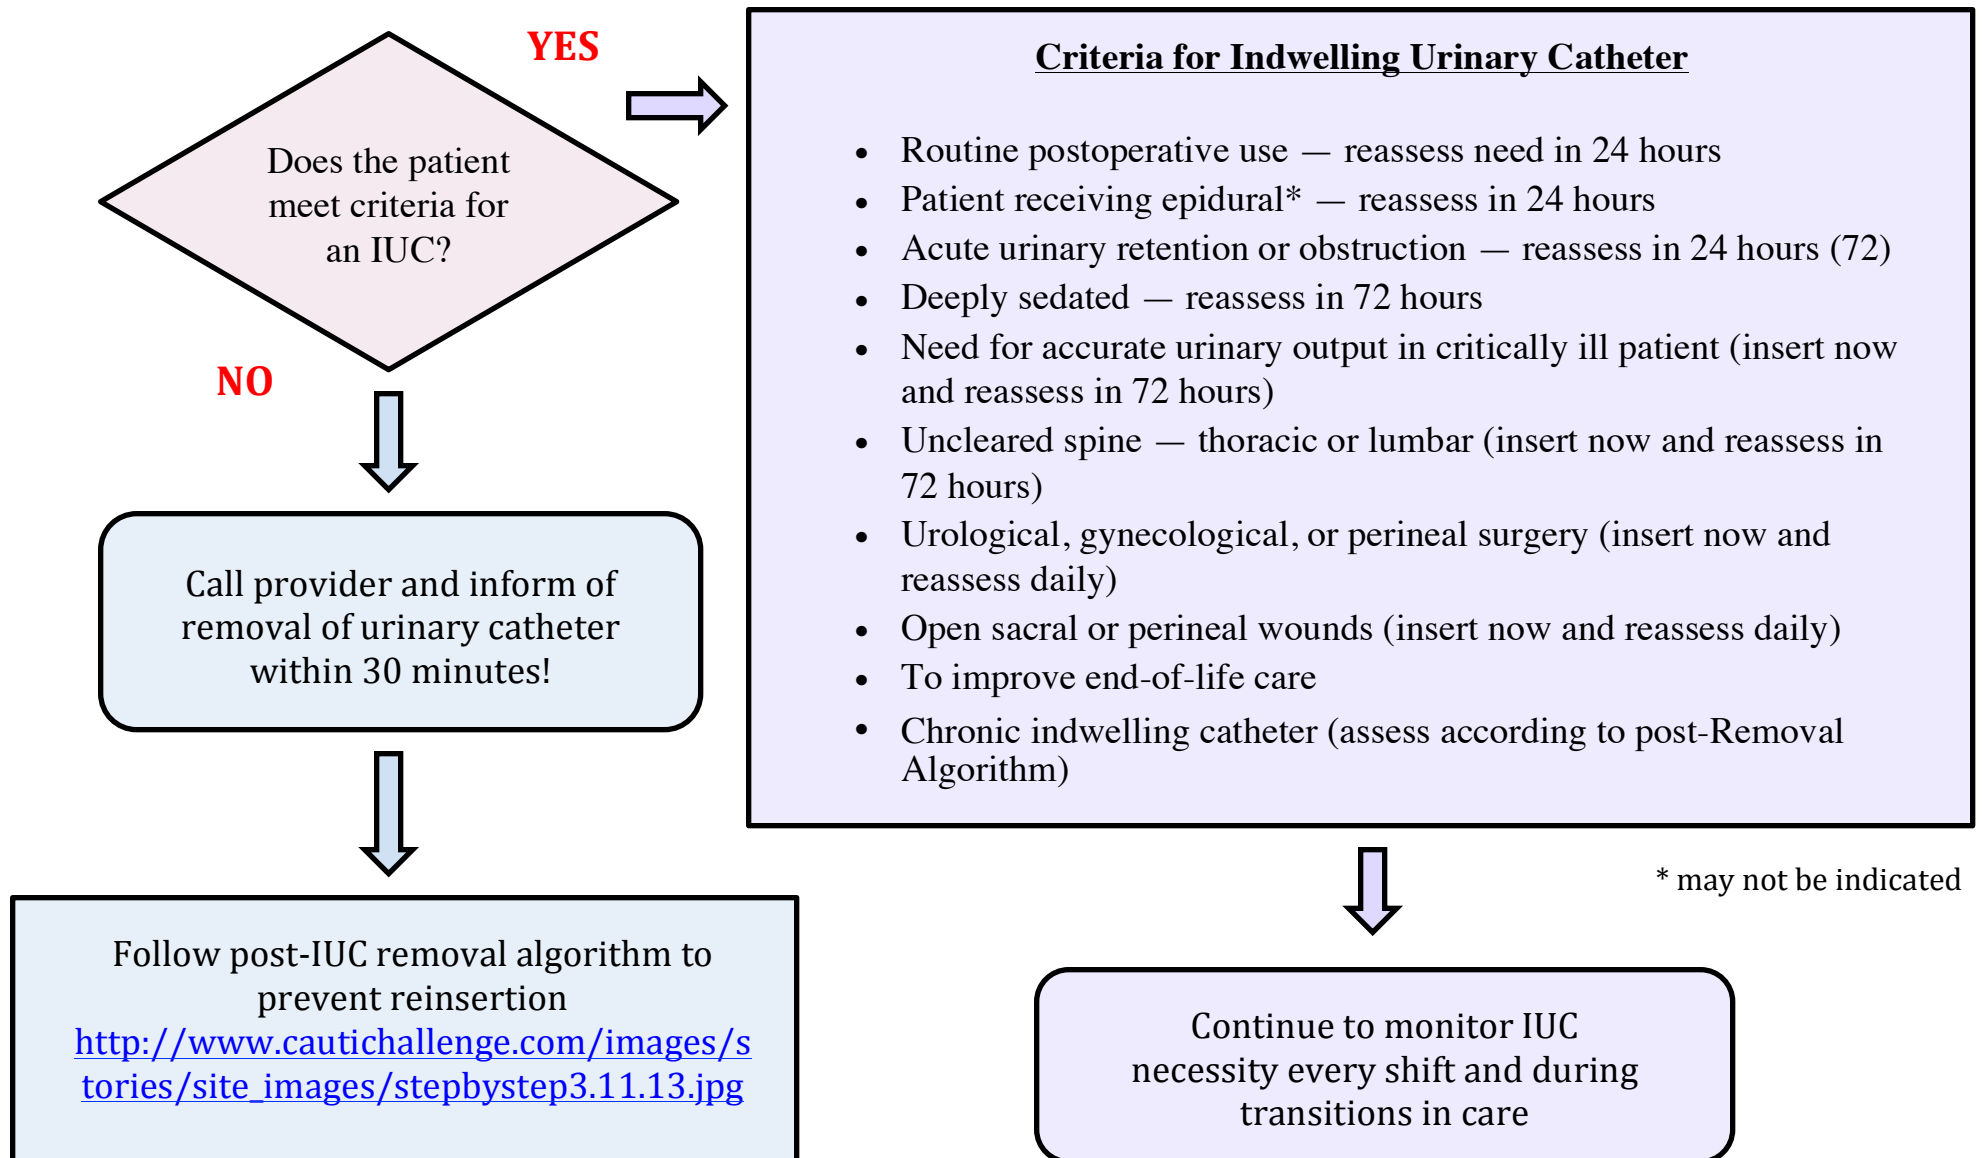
Does the patient meet criteria for an IUC?

YES

NO

Criteria for Indwelling Urinary Catheter

- Routine postoperative use — reassess need in 24 hours
- Patient receiving epidural* — reassess in 24 hours
- Acute urinary retention or obstruction — reassess in 24 hours (72)
- Deeply sedated — reassess in 72 hours
- Need for accurate urinary output in critically ill patient (insert now and reassess in 72 hours)
- Uncleared spine — thoracic or lumbar (insert now and reassess in 72 hours)
- Urological, gynecological, or perineal surgery (insert now and reassess daily)
- Open sacral or perineal wounds (insert now and reassess daily)
- To improve end-of-life care
- Chronic indwelling catheter (assess according to post-Removal Algorithm)

Call provider and inform of removal of urinary catheter within 30 minutes!

* may not be indicated

Follow post-IUC removal algorithm to prevent reinsertion http://www.cautichallenge.com/images/stories/site_images/stepbystep3.11.13.jpg

Continue to monitor IUC necessity every shift and during transitions in care